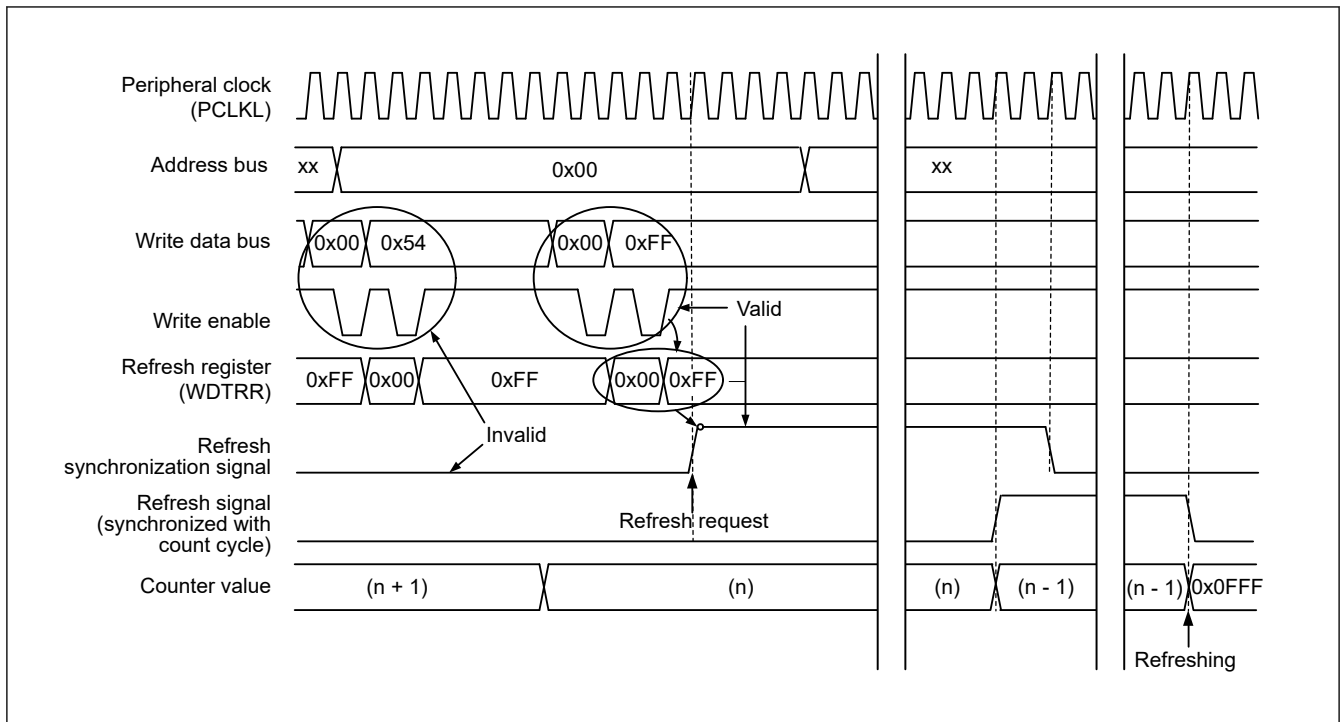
Peripheral clock (PCLKL)

Address bus

xx

0x00

xx

Write data bus

0x00 0x54

0x00 0xFF

Write enable

Valid

Refresh register (WDTRR)

0xFF 0x00 0xFF 0x00 0xFF

Refresh synchronization signal

Invalid

Refresh signal (synchronized with count cycle)

Refresh request

Counter value

(n + 1)

(n)

(n)

(n - 1)

(n - 1) 0x0FFF

Refreshing